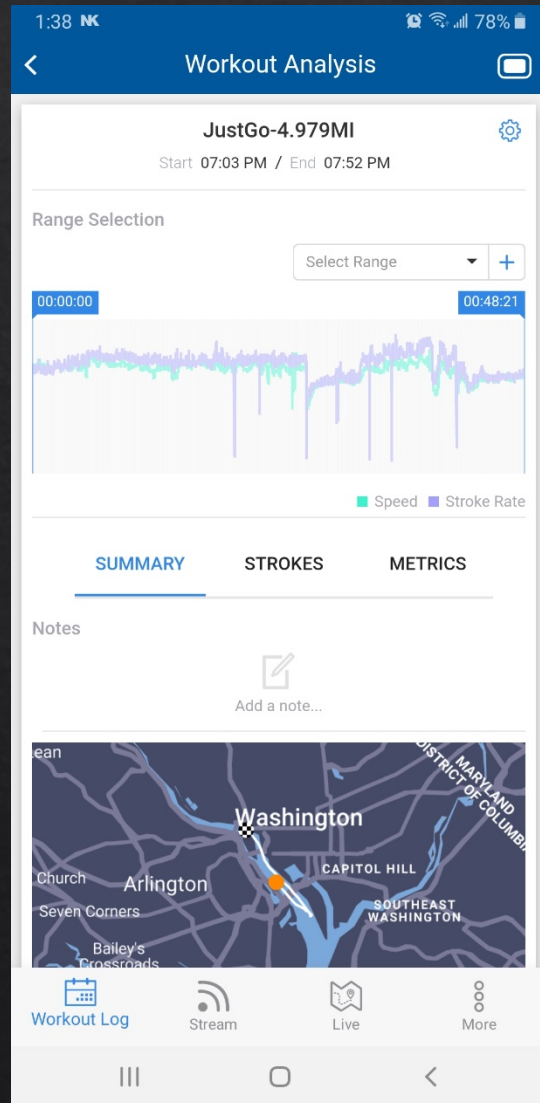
1:38 NK 78%

Workout Analysis

JustGo-4.979MI

Start 07:03 PM / End 07:52 PM

Range Selection

Select Range

00:00:00

00:48:21

Speed Stroke Rate

SUMMARY STROKES METRICS

Notes

Add a note...

ean

MARYLAND

DISTRICT OF COLUMBIA

Washington

CAPITOL HILL

Church

Arlington

Seven Corners

SOUTHEAST WASHINGTON

Bailey's Crossroads

Workout Log

Stream

Live

More